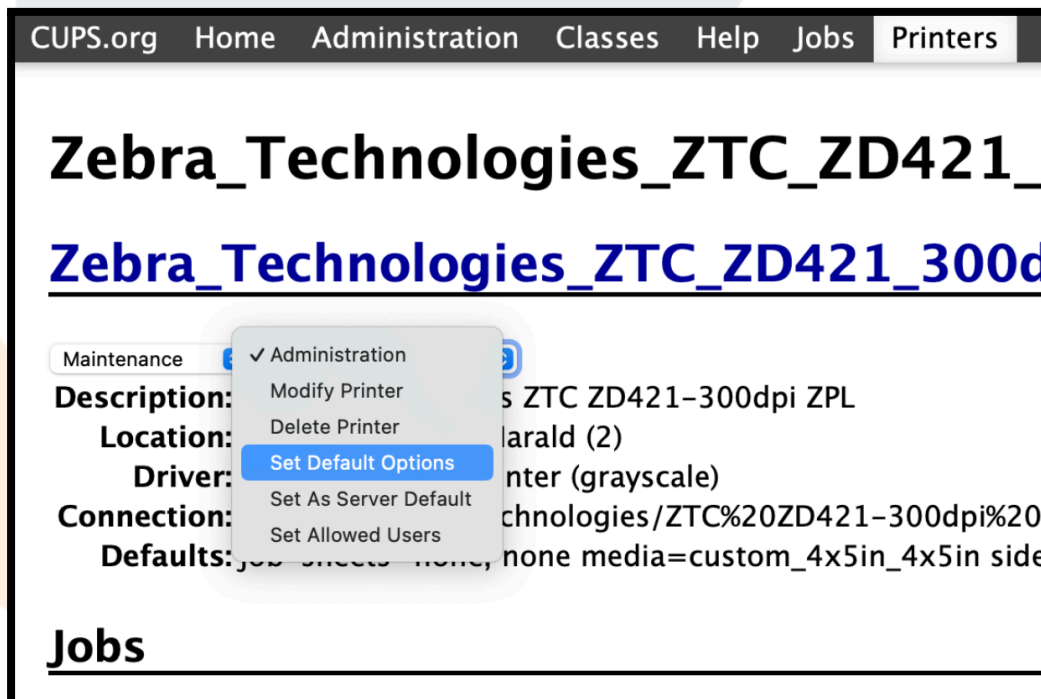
CUPS.org Home Administration Classes Help Jobs Printers

Zebra_Technologies_ZTC_ZD421_

Zebra_Technologies_ZTC_ZD421_300d

Maintenance

✓ Administration
Modify Printer
Delete Printer
Set Default Options
Set As Server Default
Set Allowed Users

Description: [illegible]s ZTC ZD421-300dpi ZPL
Location: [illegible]larald (2)
Driver: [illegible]nter (grayscale)
Connection: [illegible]chnologies/ZTC%20ZD421-300dpi%20
Defaults: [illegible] none media=custom_4x5in_4x5in side

Jobs